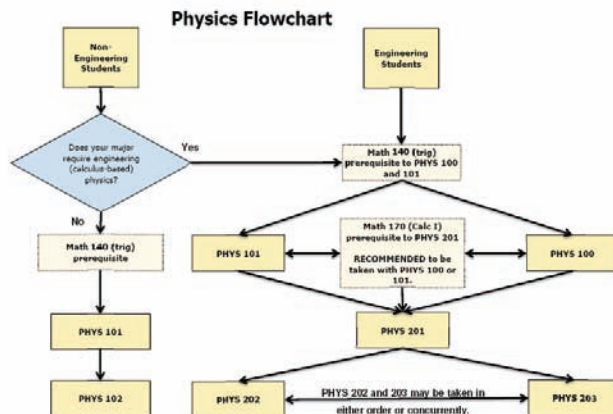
Physics Flowchart

Non-Engineering Students

Engineering Students

Does your major require engineering (calculus-based) physics?

Yes

No

Math 140 (trig) prerequisite to PHYS 100 and 101

Math 140 (trig) prerequisite

PHYS 101

Math 170 (Calc I) prerequisite to PHYS 201

RECOMMENDED to be taken with PHYS 100 or 101.

PHYS 100

PHYS 101

PHYS 201

PHYS 102

PHYS 202

PHYS 202 and 203 may be taken in either order or concurrently.

PHYS 203